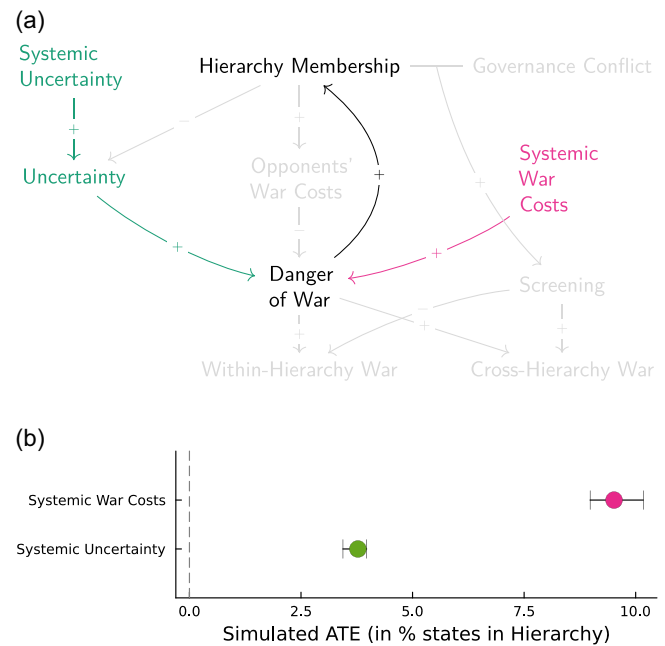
(a)

Systemic Uncertainty

+

Uncertainty

+

Hierarchy Membership

Governance Conflict

−

+

Opponents' War Costs

−

+

+

Systemic War Costs

+

+

Danger of War

Screening

−

+

+

+

Within-Hierarchy War

Cross-Hierarchy War

(b)

Systemic War Costs

Systemic Uncertainty

0.0

2.5

5.0

7.5

10.0

Simulated ATE (in % states in Hierarchy)